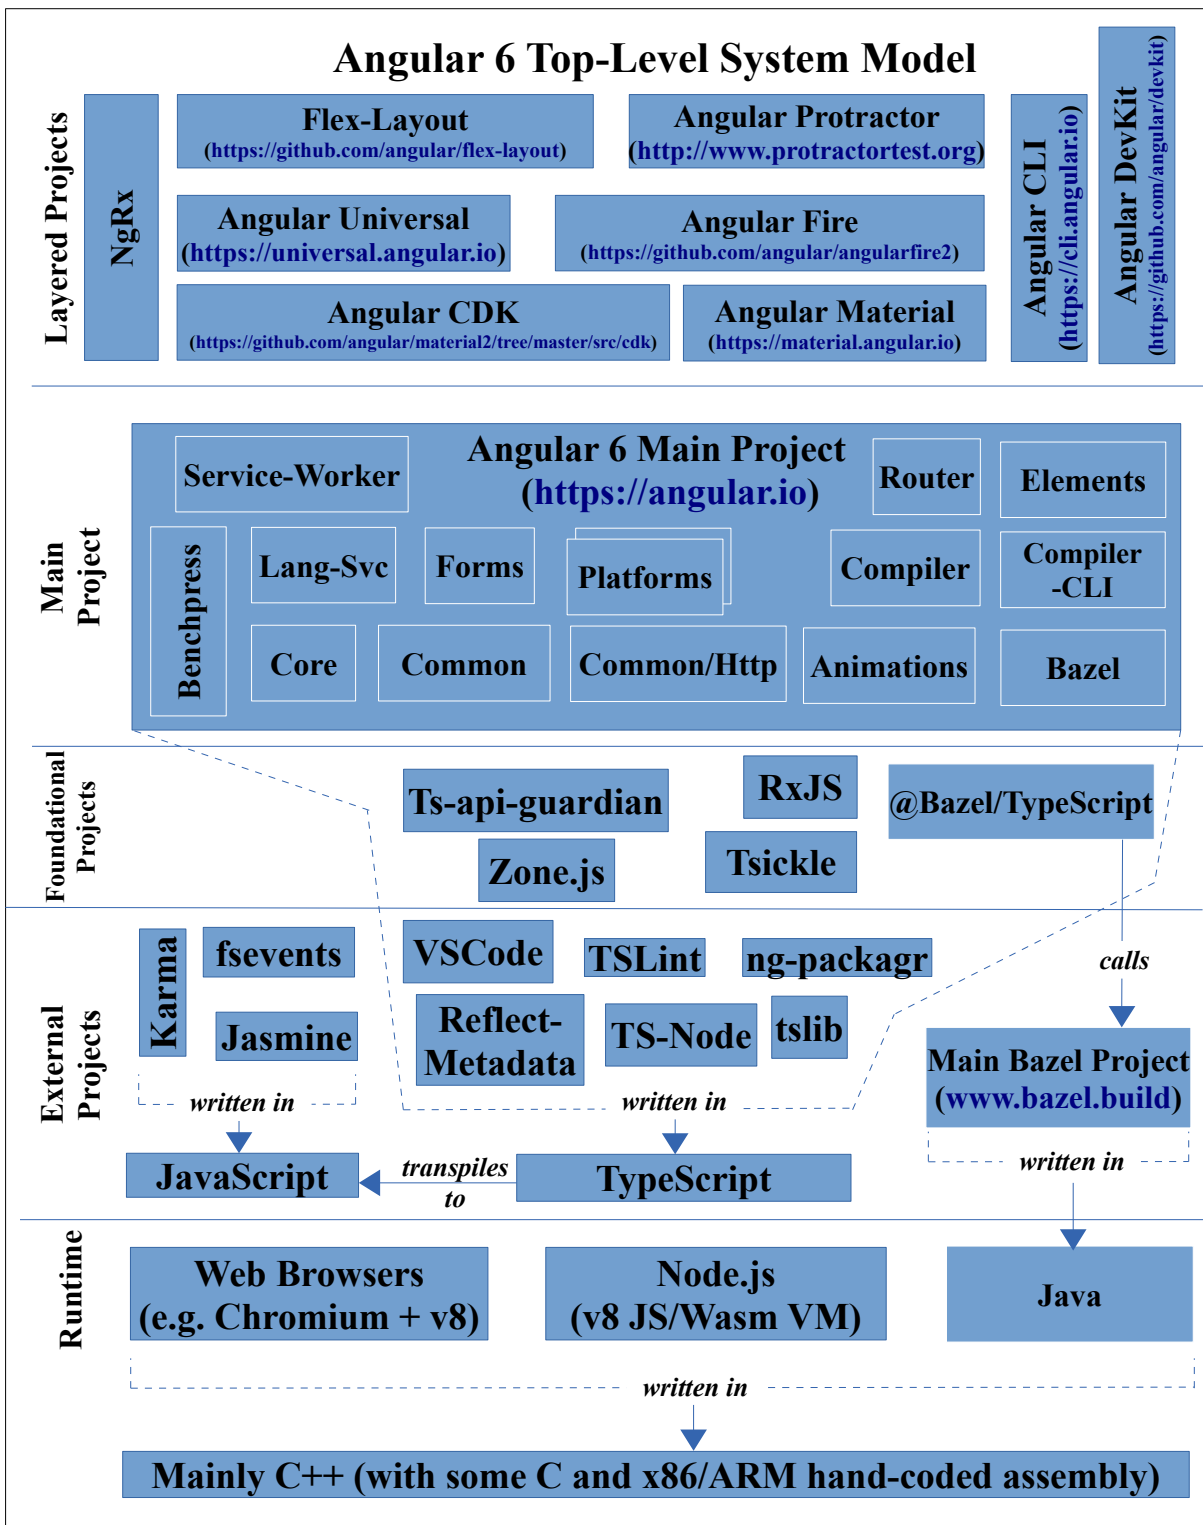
Angular 6 Top-Level System Model

Layered Projects

NgRx

Flex-Layout
(https://github.com/angular/flex-layout)

Angular Protractor
(http://www.protractortest.org)

Angular CLI
(https://cli.angular.io)

Angular DevKit
(https://github.com/angular/devkit)

Angular Universal
(https://universal.angular.io)

Angular Fire
(https://github.com/angular/angularfire2)

Angular CDK
(https://github.com/angular/material2/tree/master/src/cdk)

Angular Material
(https://material.angular.io)

Main Project

Service-Worker

Angular 6 Main Project
(https://angular.io)

Router

Elements

Benchpress

Lang-Svc

Forms

Platforms

Compiler

Compiler -CLI

Core

Common

Common/Http

Animations

Bazel

Foundational Projects

Ts-api-guardian

RxJS

@Bazel/TypeScript

Zone.js

Tsickle

External Projects

Karma

fsevents

VSCode

TSLint

ng-packagr

calls

Jasmine

Reflect-Metadata

TS-Node

tslib

Main Bazel Project
(www.bazel.build)

written in

written in

written in

JavaScript

transpiles to

TypeScript

Runtime

Web Browsers
(e.g. Chromium + v8)

Node.js
(v8 JS/Wasm VM)

Java

written in

Mainly C++ (with some C and x86/ARM hand-coded assembly)